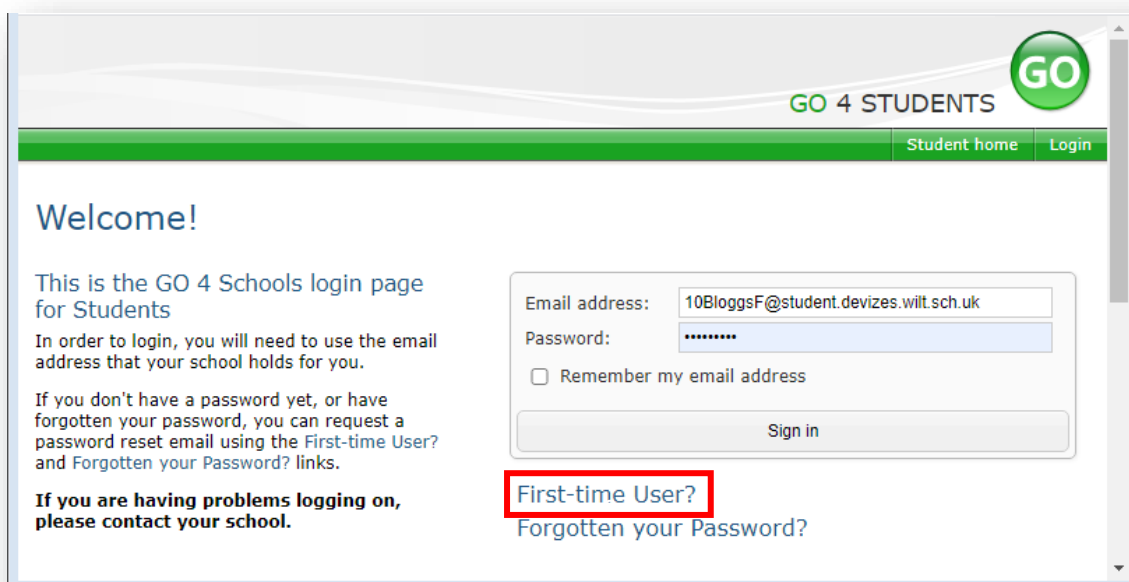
GO

GO 4 STUDENTS

Student home Login

Welcome!

This is the GO 4 Schools login page for Students

In order to login, you will need to use the email address that your school holds for you.

If you don't have a password yet, or have forgotten your password, you can request a password reset email using the First-time User? and Forgotten your Password? links.

**If you are having problems logging on, please contact your school.**

Email address: 10BloggsF@student.devizes.wilt.sch.uk

Password: •••••••••

Remember my email address

Sign in

First-time User?

Forgotten your Password?